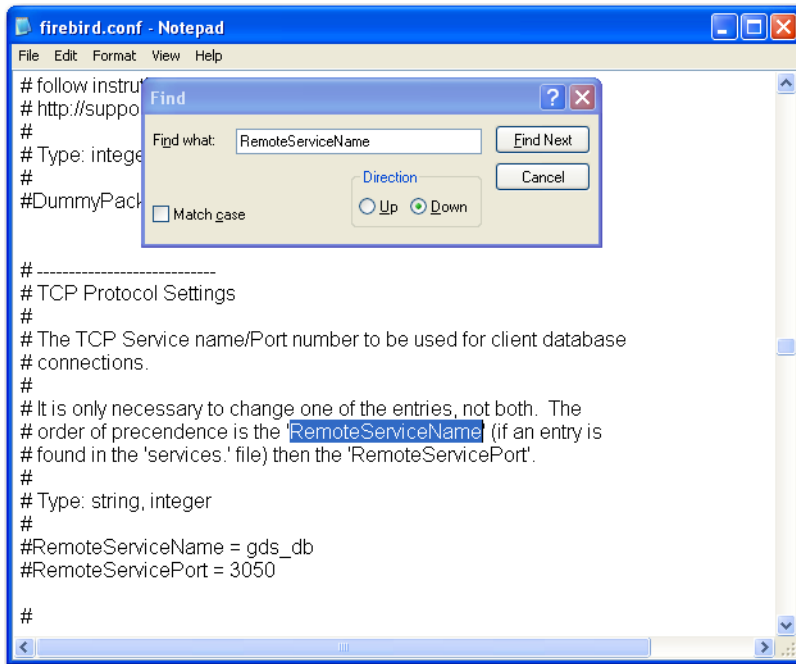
firebird.conf - Notepad

File Edit Format View Help

# follow instru
# http://suppo
#
# Type: intege
#
#DummyPack

Find

Find what: RemoteServiceName

Find Next

Cancel

Direction

Up Down

Match case

# ----------------------------
# TCP Protocol Settings
#
# The TCP Service name/Port number to be used for client database
# connections.
#
# It is only necessary to change one of the entries, not both. The
# order of precendence is the 'RemoteServiceName' (if an entry is
# found in the 'services.' file) then the 'RemoteServicePort'.
#
# Type: string, integer
#
#RemoteServiceName = gds_db
#RemoteServicePort = 3050

#